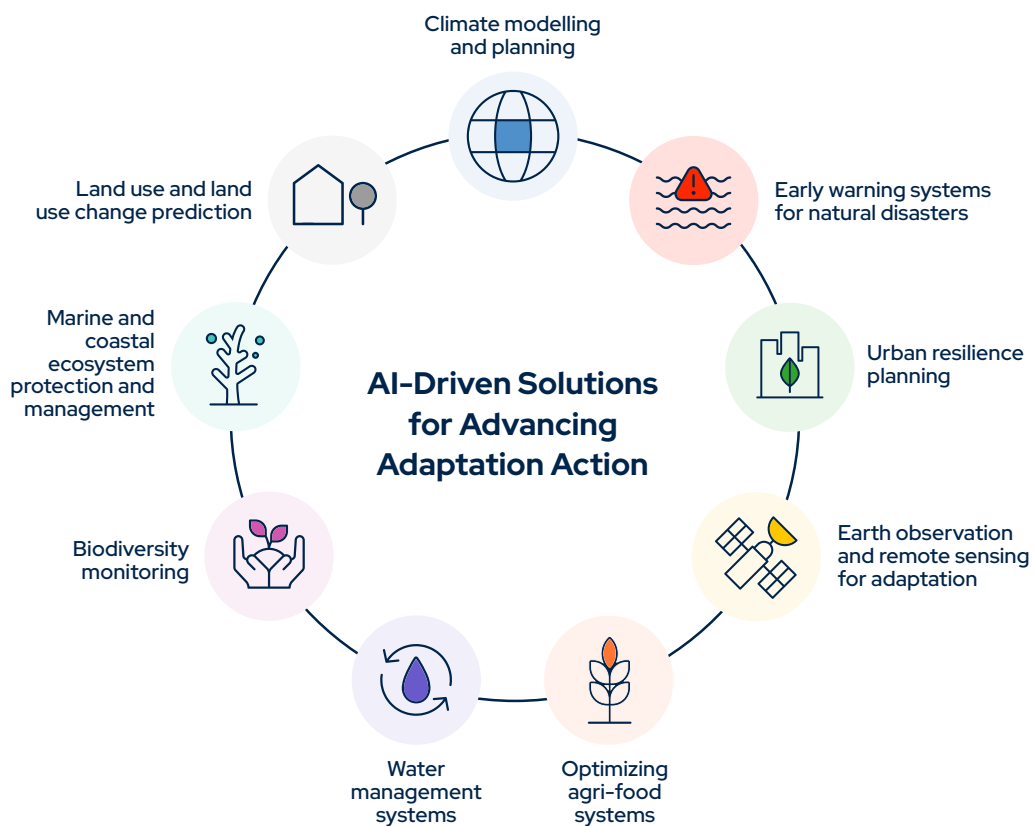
Climate modelling and planning

Early warning systems for natural disasters

Urban resilience planning

Earth observation and remote sensing for adaptation

Optimizing agri-food systems

Water management systems

Biodiversity monitoring

Marine and coastal ecosystem protection and management

Land use and land use change prediction

AI-Driven Solutions for Advancing Adaptation Action